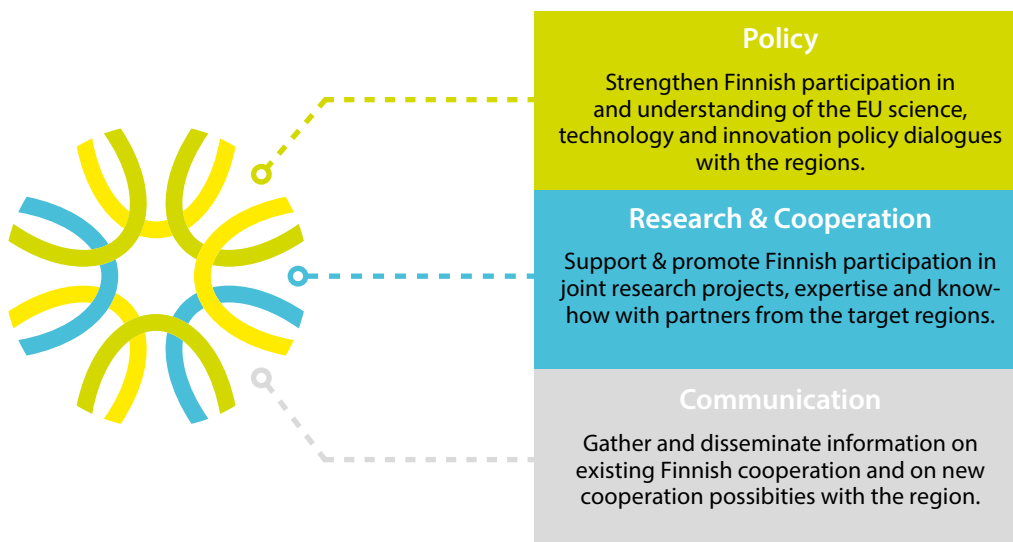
Policy

Strengthen Finnish participation in and understanding of the EU science, technology and innovation policy dialogues with the regions.

Research & Cooperation

Support & promote Finnish participation in joint research projects, expertise and know-how with partners from the target regions.

Communication

Gather and disseminate information on existing Finnish cooperation and on new cooperation possibilities with the region.